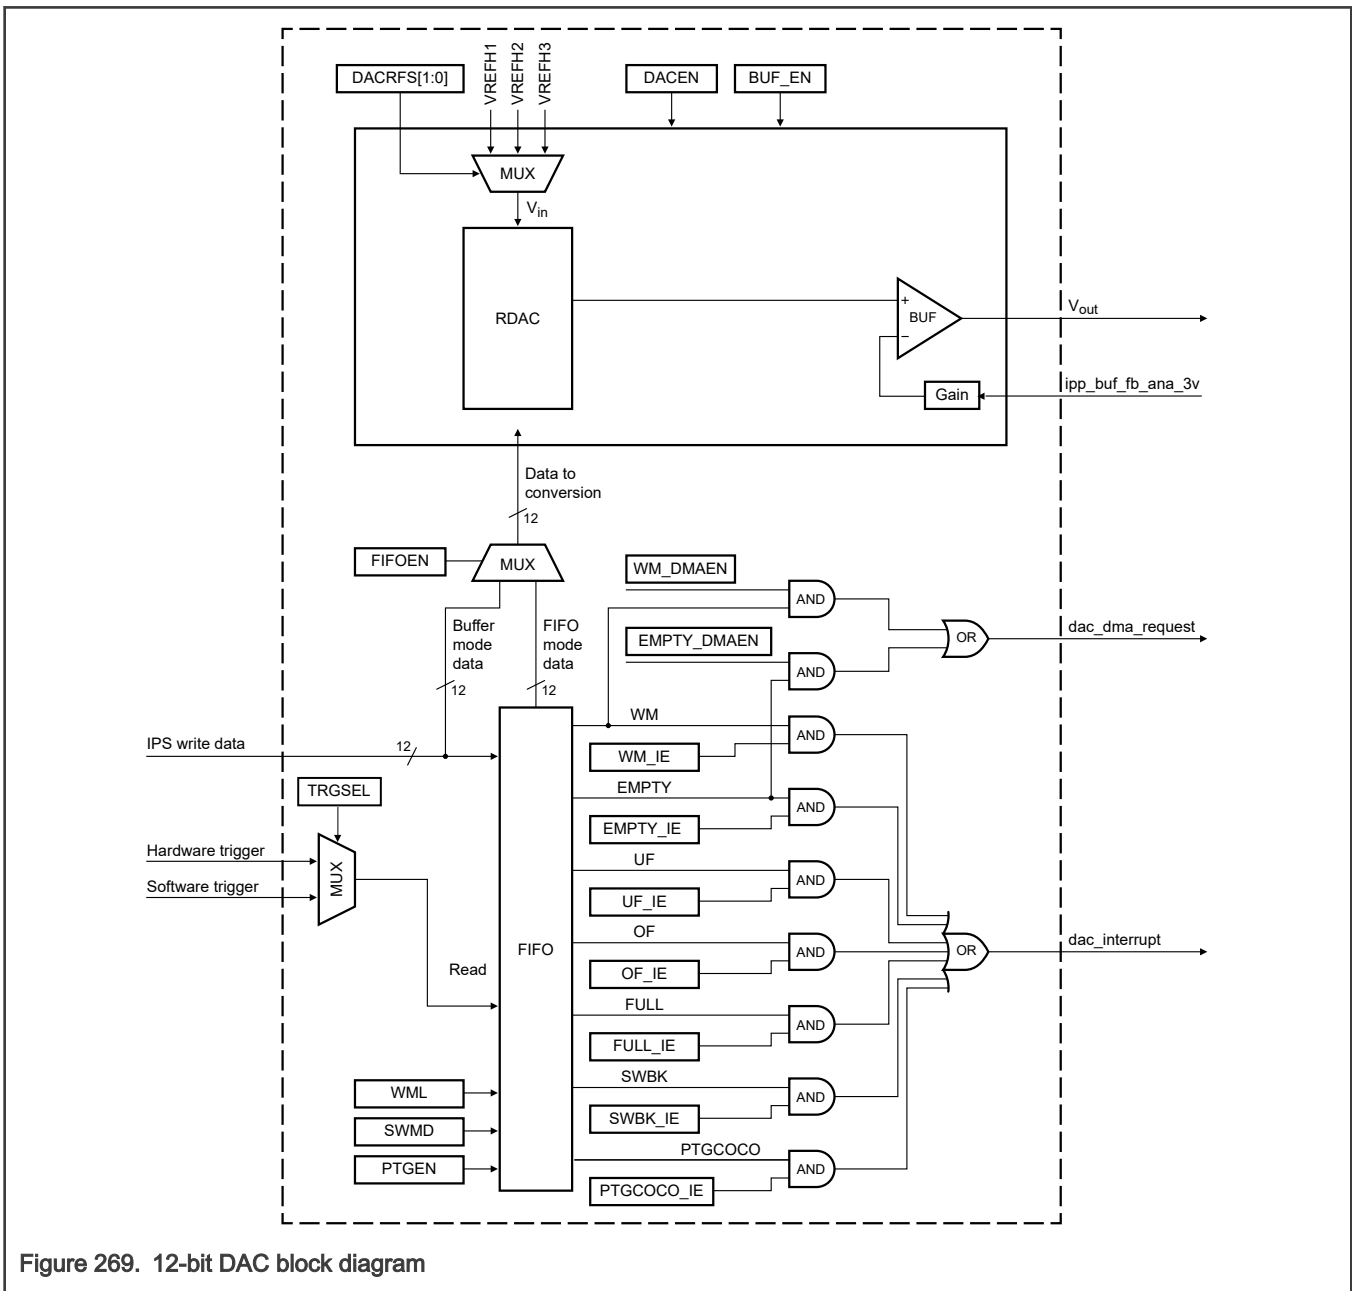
DACRFS[1:0]
VREFH1
VREFH2
VREFH3
DACEN
BUF_EN
MUX
$V_{in}$
RDAC
+
BUF
−
$V_{out}$
Gain
ipp_buf_fb_ana_3v
Data to conversion
12
FIFOEN
MUX
WM_DMAEN
AND
OR
dac_dma_request
EMPTY_DMAEN
AND
Buffer mode data
12
FIFO mode data
12
WM
AND
IPS write data
12
WM_IE
EMPTY
AND
TRGSEL
EMPTY_IE
UF
Hardware trigger
AND
Software trigger
MUX
UF_IE
OF
FIFO
AND
OR
dac_interrupt
Read
OF_IE
FULL
AND
FULL_IE
WML
SWBK
AND
SWMD
SWBK_IE
PTGEN
PTGCOCO
AND
PTGCOCO_IE
Figure 269. 12-bit DAC block diagram